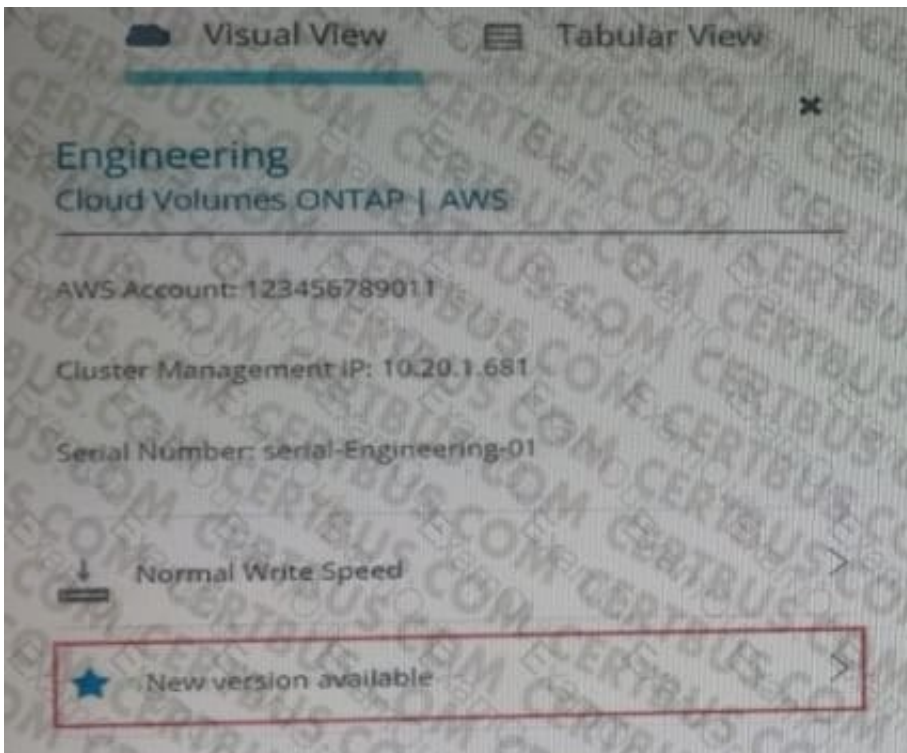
Visual View Tabular View

×

Engineering
Cloud Volumes ONTAP | AWS

AWS Account: 123456789011

Cluster Management IP: 10.20.1.681

Serial Number: serial-Engineering-01

Normal Write Speed

New version available

CERTBUS.COM